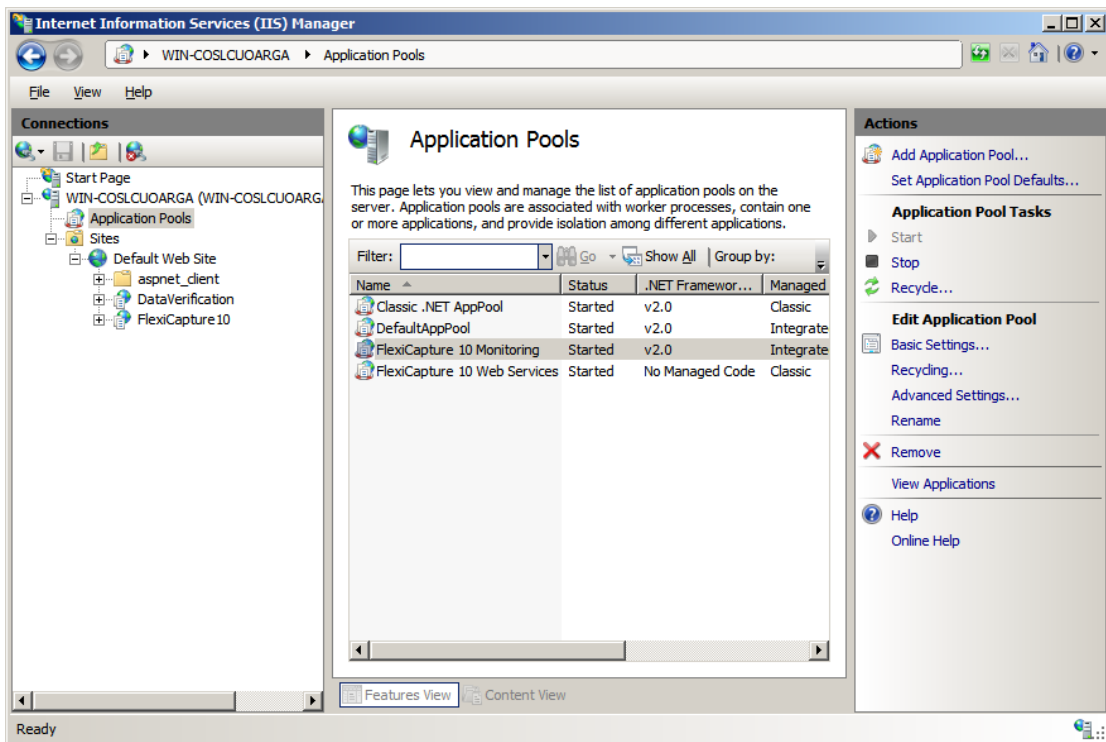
Internet Information Services (IIS) Manager

WIN-COSLCUOARGA ▸ Application Pools

File View Help

Connections

Start Page
WIN-COSLCUOARGA (WIN-COSLCUOARG
Application Pools
Sites
Default Web Site
aspnet_client
DataVerification
FlexiCapture10

Application Pools

This page lets you view and manage the list of application pools on the server. Application pools are associated with worker processes, contain one or more applications, and provide isolation among different applications.

Filter: Go Show All | Group by:

| Name | Status | .NET Framewor... | Managed |
|---|---|---|---|
| Classic .NET AppPool | Started | v2.0 | Classic |
| DefaultAppPool | Started | v2.0 | Integrate |
| FlexiCapture 10 Monitoring | Started | v2.0 | Integrate |
| FlexiCapture 10 Web Services | Started | No Managed Code | Classic |

Features View Content View

Actions

Add Application Pool...
Set Application Pool Defaults...

Application Pool Tasks
Start
Stop
Recycle...

Edit Application Pool
Basic Settings...
Recycling...
Advanced Settings...
Rename

Remove

View Applications

Help
Online Help

Ready